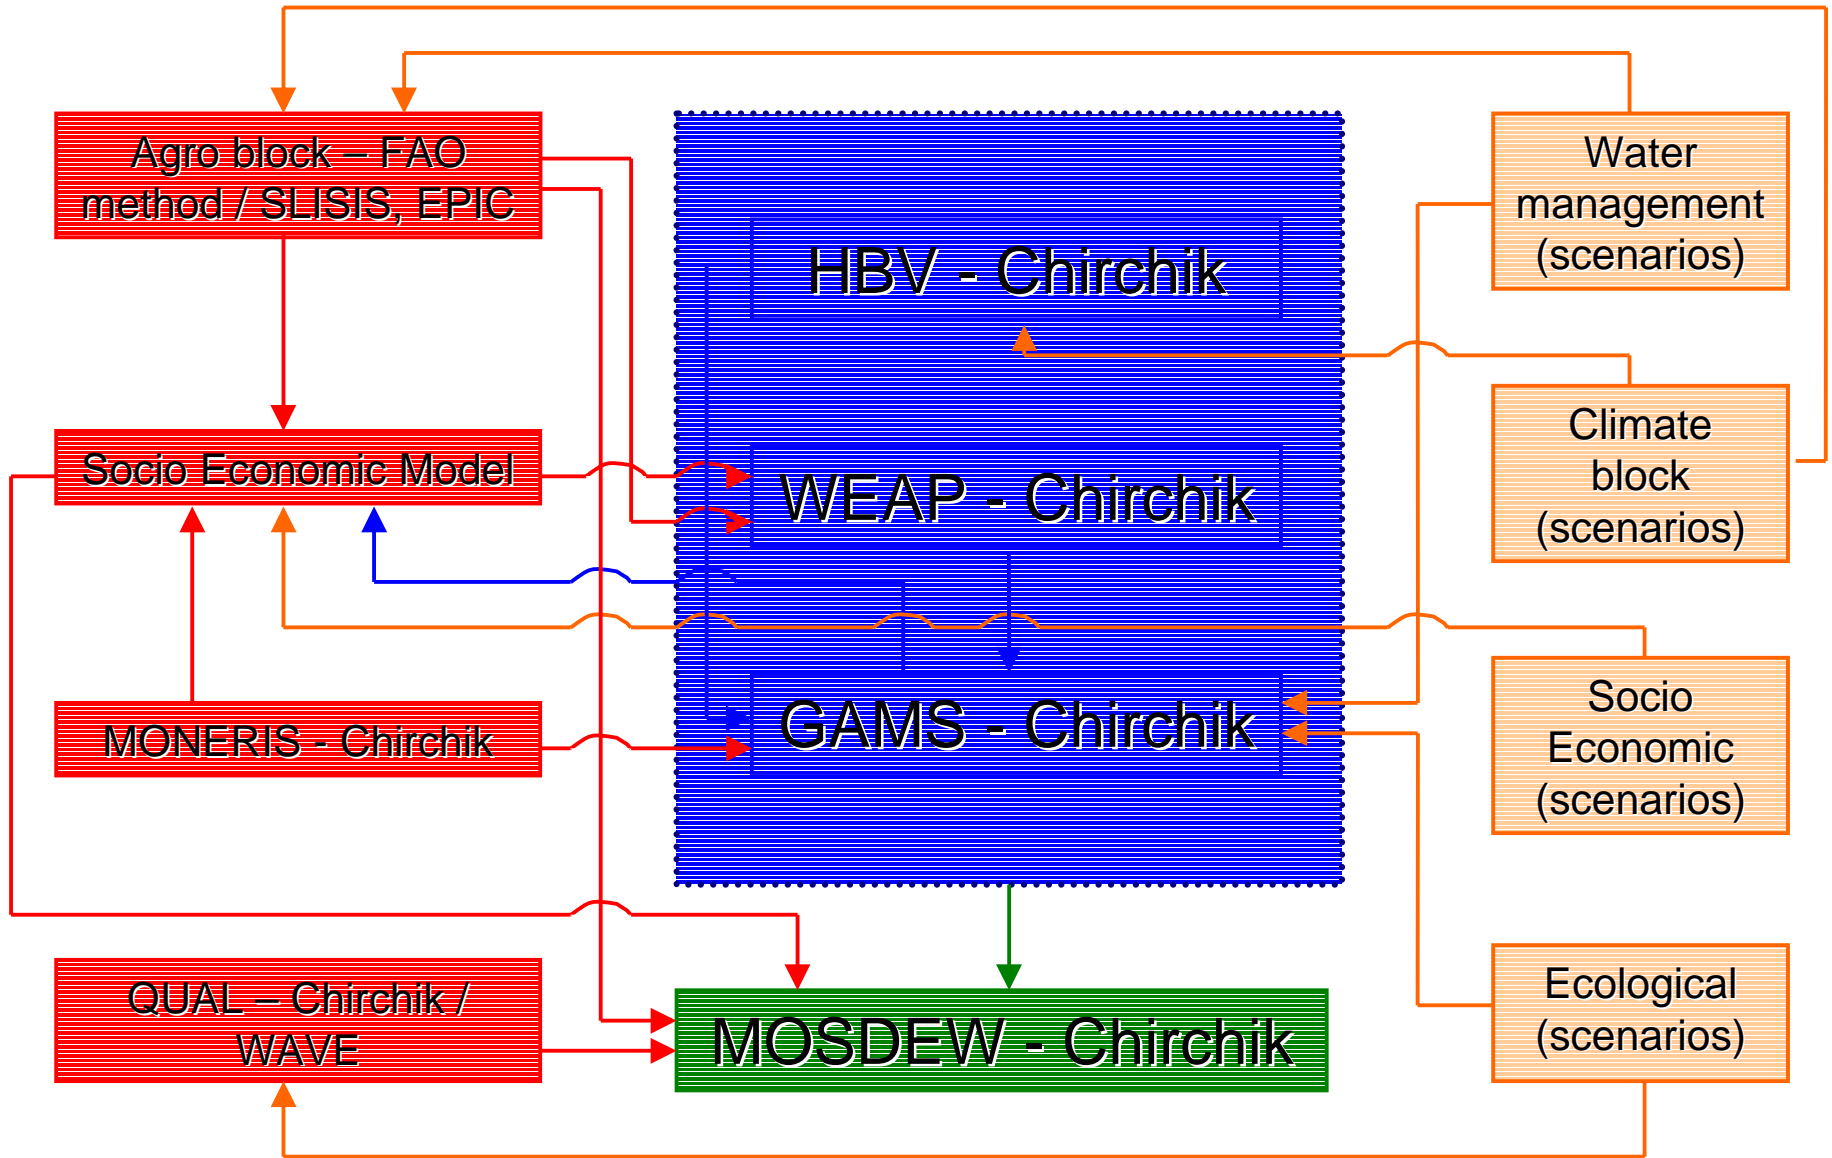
Agro block – FAO method / SLISIS, EPIC

HBV - Chirchik

Water management (scenarios)

Climate block (scenarios)

Socio Economic Model

WEAP - Chirchik

MONERIS - Chirchik

GAMS - Chirchik

Socio Economic (scenarios)

QUAL – Chirchik / WAVE

MOSDEW - Chirchik

Ecological (scenarios)